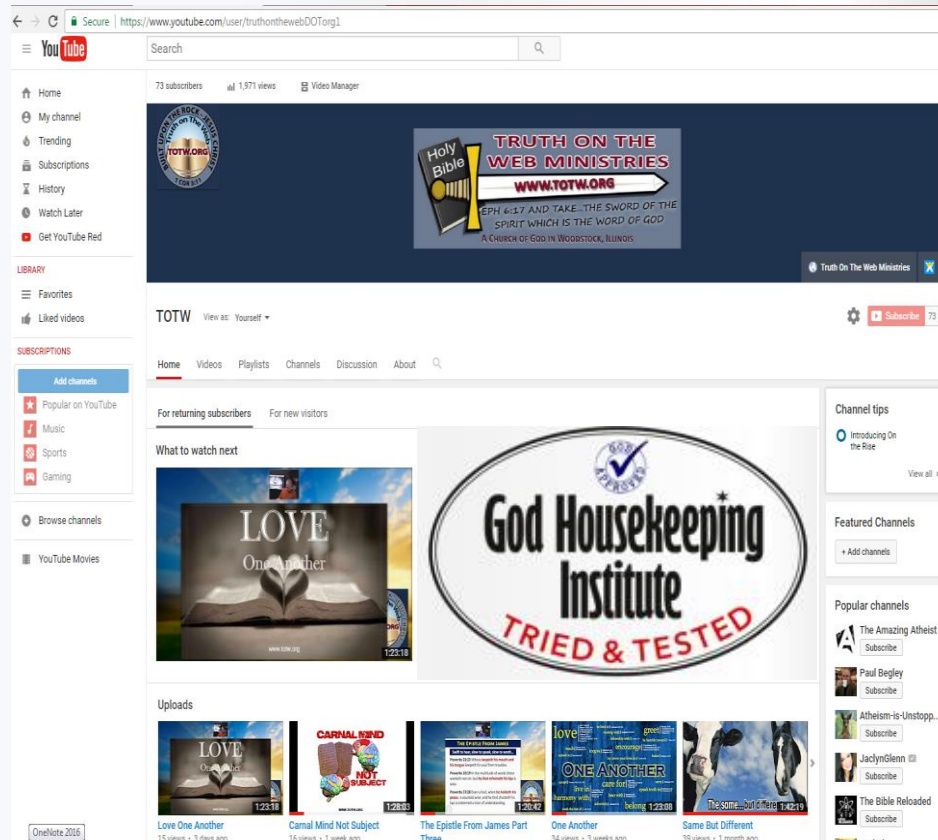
Secure | https://www.youtube.com/user/truthonthewebDOTorg1

YouTube

Search

Home
My channel
Trending
Subscriptions
History
Watch Later
Get YouTube Red

LIBRARY
Favorites
Liked videos

SUBSCRIPTIONS
Add channels
Popular on YouTube
Music
Sports
Gaming

Browse channels
YouTube Movies

73 subscribers 1,971 views Video Manager

BUILT UPON THE ROCK JESUS CHRIST
TOTW.ORG

Holy Bible
TRUTH ON THE WEB MINISTRIES
WWW.TOTW.ORG
EPH 6:17 AND TAKE...THE SWORD OF THE SPIRIT WHICH IS THE WORD OF GOD
A CHURCH OF GOD IN WOODSTOCK, ILLINOIS

Truth On The Web Ministries

TOTW View as: Yourself

Subscribe 73

Home Videos Playlists Channels Discussion About

For returning subscribers For new visitors

What to watch next

LOVE
One Another
www.totw.org
1:23:18

GOD APPROVED
God Housekeeping Institute
TRIED & TESTED

Channel tips
Introducing On the Rise
View all

Featured Channels
+ Add channels

Popular channels
The Amazing Atheist
Subscribe
Paul Begley
Subscribe
Atheism-is-Unstopp...
Subscribe
JaclynGlenn
Subscribe
The Bible Reloaded
Subscribe

Uploads

LOVE One Another 1:23:18
Love One Another
15 views • 3 days ago

CARNAL MIND NOT SUBJECT 1:28:03
Carnal Mind Not Subject
16 views • 1 week ago

The Epistle From James 1:20:42
The Epistle From James Part Three

love ONE ANOTHER 1:23:08
One Another
34 views • 3 weeks ago

The same... but differe 1:42:19
Same But Different
39 views • 1 month ago

OneNote 2016